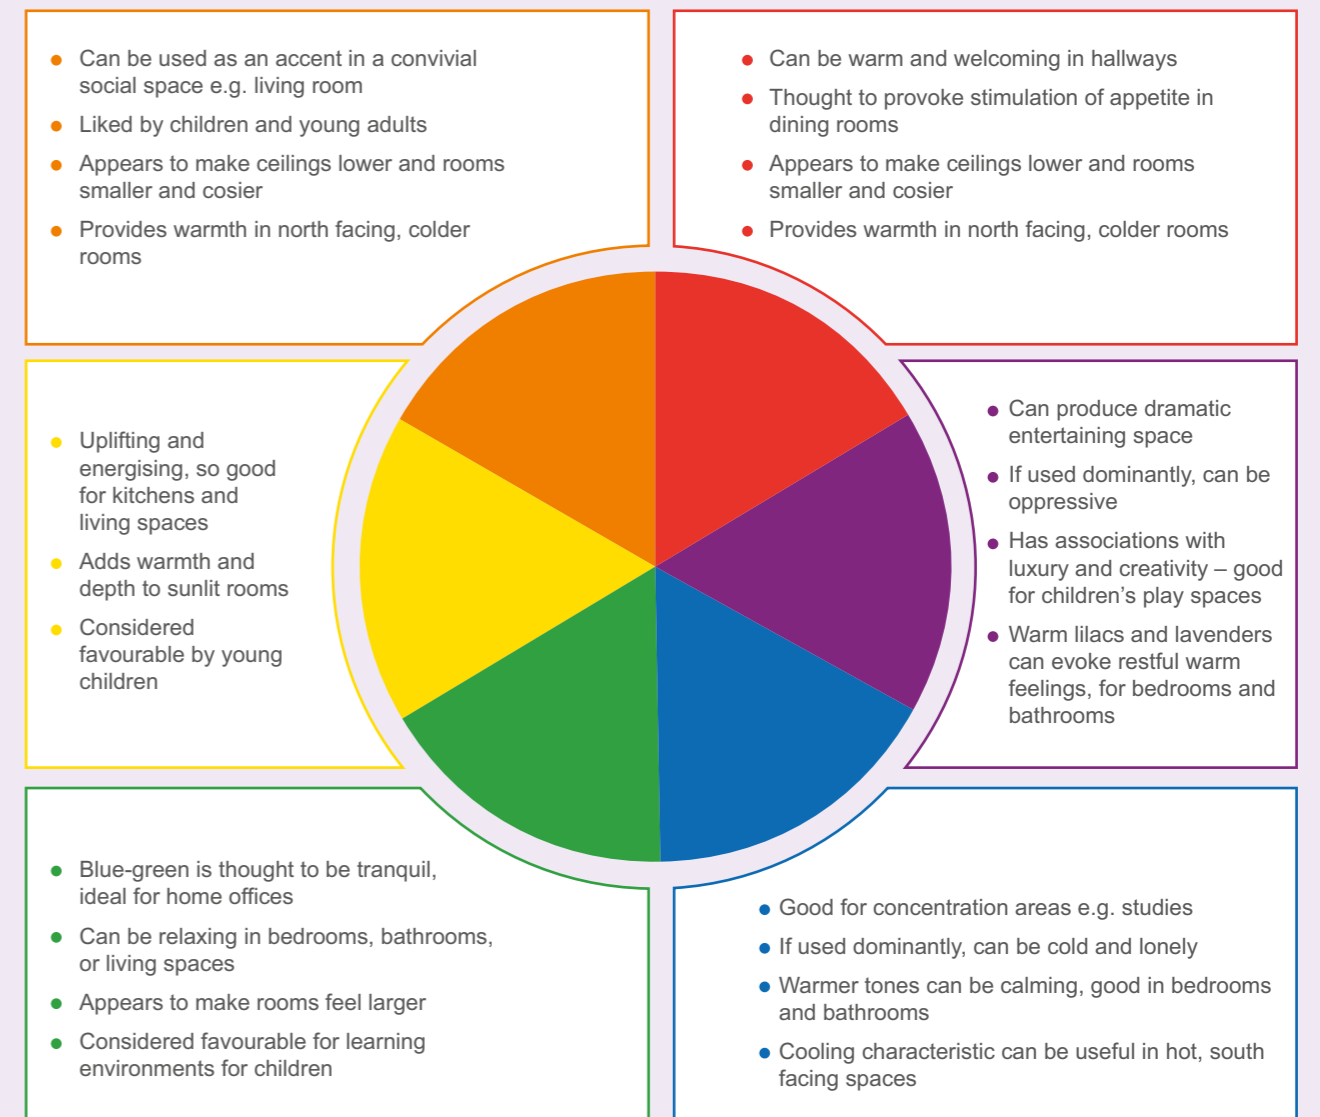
- Can be used as an accent in a convivial social space e.g. living room
- Liked by children and young adults
- Appears to make ceilings lower and rooms smaller and cosier
- Provides warmth in north facing, colder rooms

- Can be warm and welcoming in hallways
- Thought to provoke stimulation of appetite in dining rooms
- Appears to make ceilings lower and rooms smaller and cosier
- Provides warmth in north facing, colder rooms

- Uplifting and energising, so good for kitchens and living spaces
- Adds warmth and depth to sunlit rooms
- Considered favourable by young children

- Can produce dramatic entertaining space
- If used dominantly, can be oppressive
- Has associations with luxury and creativity – good for children's play spaces
- Warm lilacs and lavenders can evoke restful warm feelings, for bedrooms and bathrooms

- Blue-green is thought to be tranquil, ideal for home offices
- Can be relaxing in bedrooms, bathrooms, or living spaces
- Appears to make rooms feel larger
- Considered favourable for learning environments for children

- Good for concentration areas e.g. studies
- If used dominantly, can be cold and lonely
- Warmer tones can be calming, good in bedrooms and bathrooms
- Cooling characteristic can be useful in hot, south facing spaces